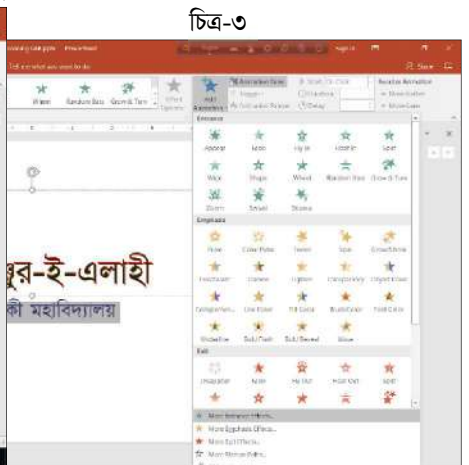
চিত্র-৩

PowerPoint

Tell me what you want to do

Wipe Random Bars Grow & Turn Effect Options

Add Animation

Animation Pane

Trigger

Animation Painter

Start: On Click

Duration

Delay

Reorder Animation

Move Earlier

Move Later

Sign in

Share

Entrance

Appear Fade Fly In Float In Split

Wipe Shape Wheel Random Bars Grow & Turn

Zoom Swivel Bounce

Emphasis

Pulse Color Pulse Teeter Spin Grow/Shrink

Desaturate Darken Lighten Transparency Object Color

Complementary Line Color Fill Color Brush Color Font Color

Underline Bold Flash Bold Reveal Wave

Exit

Disappear Fade Fly Out Float Out Split

More Entrance Effects...

More Emphasis Effects...

More Exit Effects...

More Motion Paths...

ুর-ই-এলাহী

কী মহাবিদ্যালয়